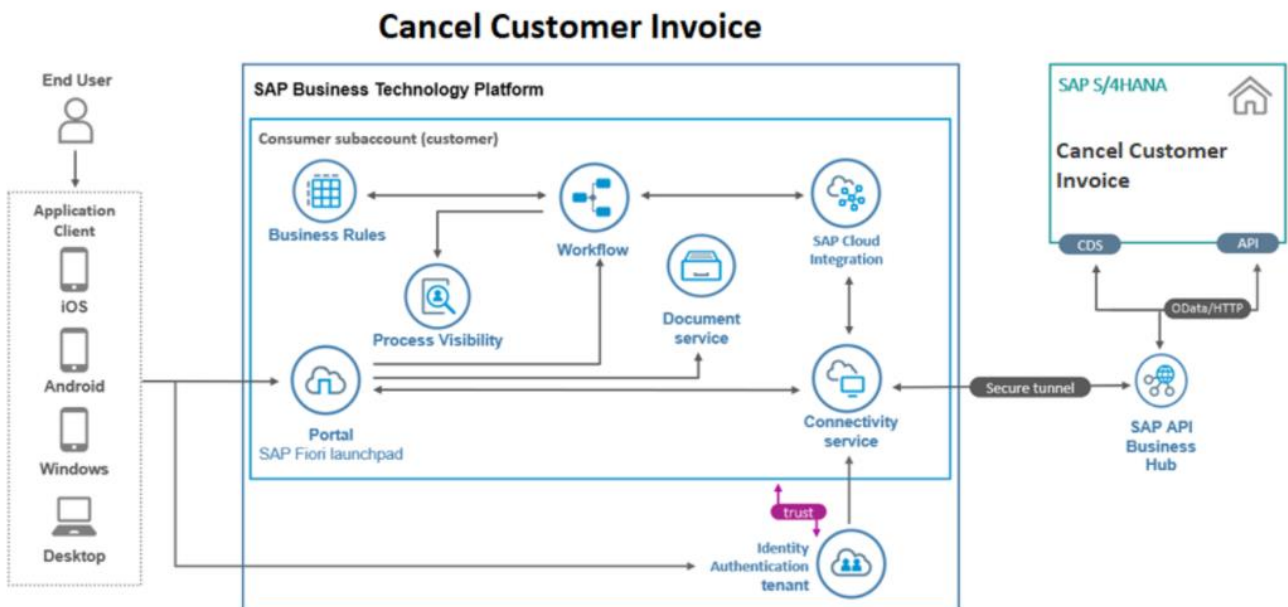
Cancel Customer Invoice

End User

Application Client

iOS

Android

Windows

Desktop

SAP Business Technology Platform

Consumer subaccount (customer)

Business Rules

Workflow

SAP Cloud Integration

Process Visibility

Document service

Portal
SAP Fiori launchpad

Connectivity service

trust

Identity Authentication tenant

SAP S/4HANA

Cancel Customer Invoice

CDS

API

OData/HTTP

Secure tunnel

SAP API Business Hub